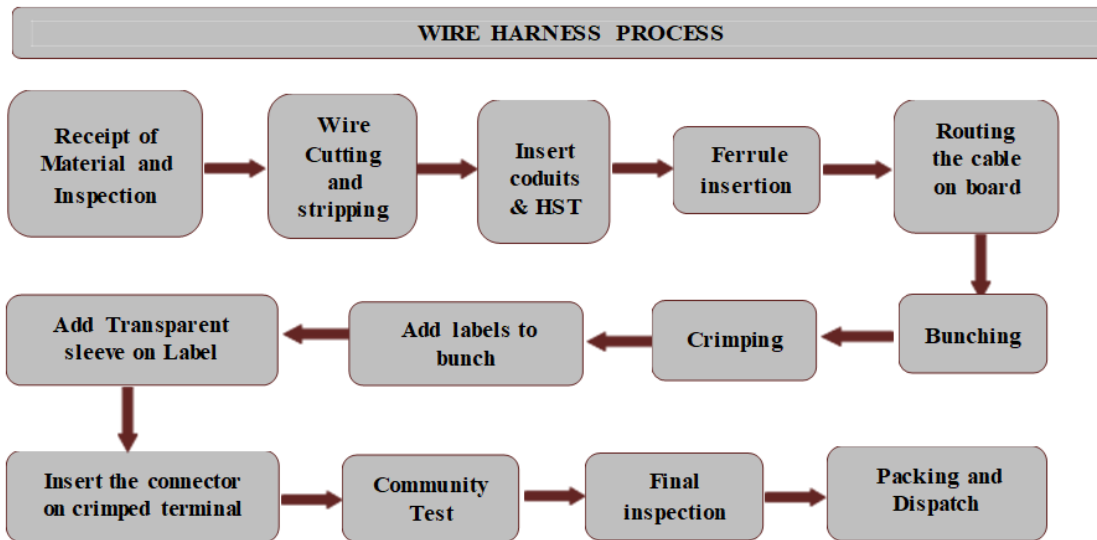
WIRE HARNESS PROCESS

Receipt of Material and Inspection

Wire Cutting and stripping

Insert coduits & HST

Ferrule insertion

Routing the cable on board

Bunching

Crimping

Add labels to bunch

Add Transparent sleeve on Label

Insert the connector on crimped terminal

Community Test

Final inspection

Packing and Dispatch